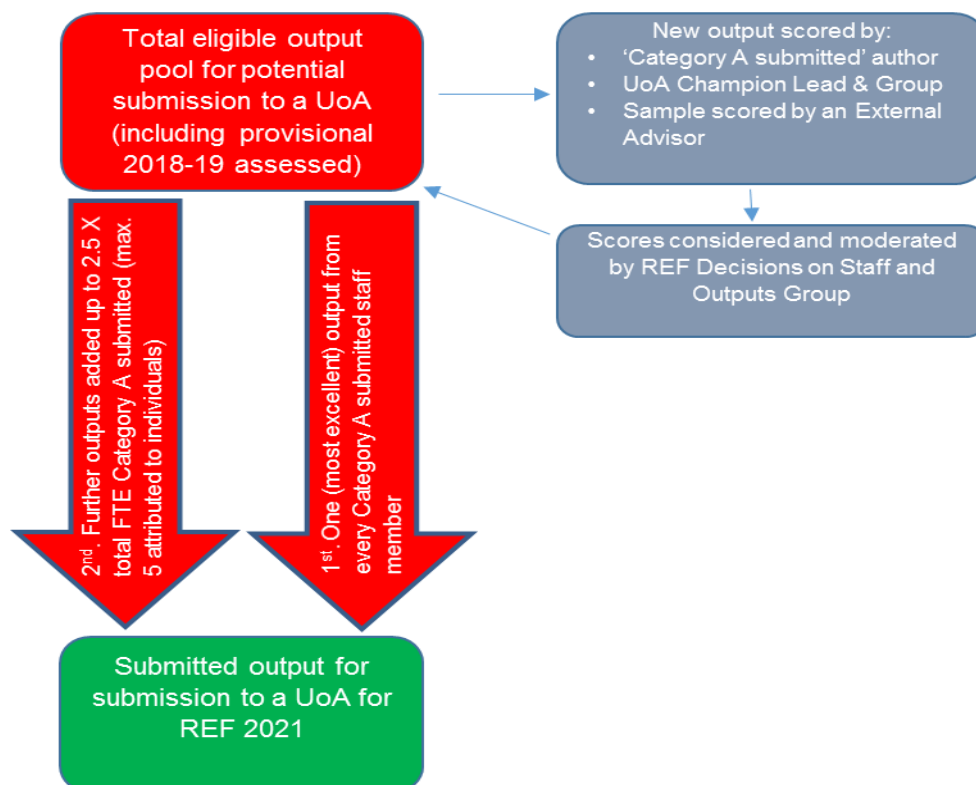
Total eligible output pool for potential submission to a UoA (including provisional 2018-19 assessed)

New output scored by:
• 'Category A submitted' author
• UoA Champion Lead & Group
• Sample scored by an External Advisor

Scores considered and moderated by REF Decisions on Staff and Outputs Group

2$^{nd}$. Further outputs added up to 2.5 X total FTE Category A submitted (max. 5 attributed to individuals)

1$^{st}$. One (most excellent) output from every Category A submitted staff member

Submitted output for submission to a UoA for REF 2021